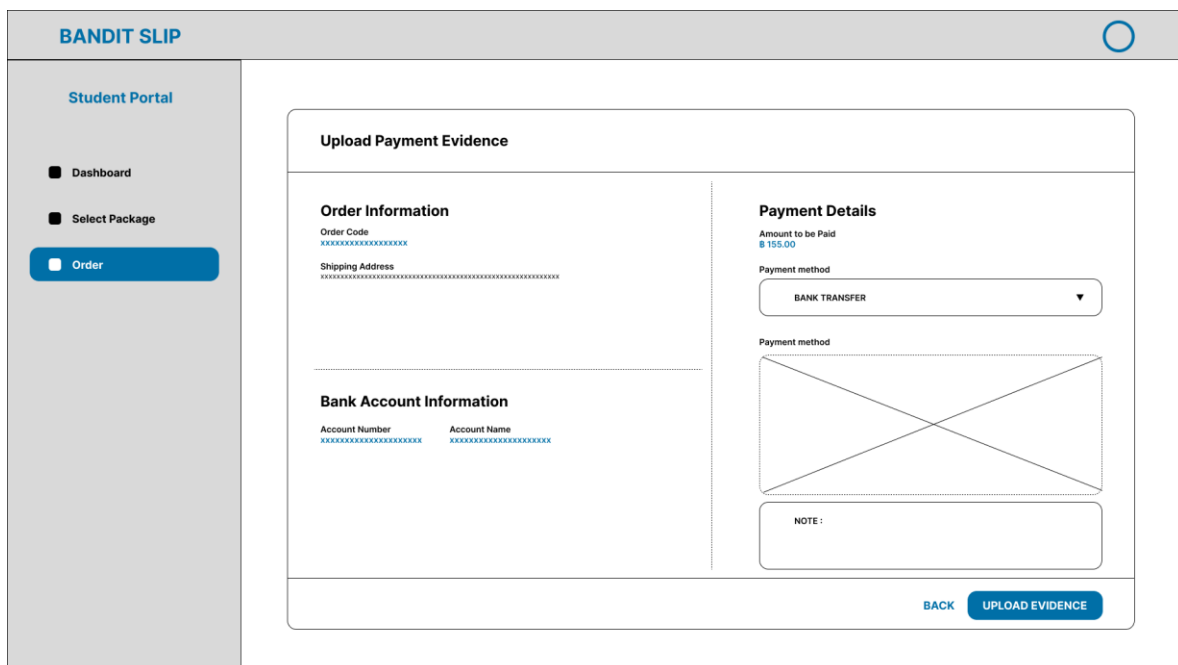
BANDIT SLIP

Student Portal

Dashboard

Select Package

Order

Upload Payment Evidence

Order Information

Order Code
xxxxxxxxxxxxxxxxxx

Shipping Address
xxxxxxxxxxxxxxxxxxxxxxxxxxxxxxxxxxxxxxxxxxxxxxxxxxxxxxxxxxxxxxx

Bank Account Information

Account Number
xxxxxxxxxxxxxxxxxxxxx

Account Name
xxxxxxxxxxxxxxxxxxxxx

Payment Details

Amount to be Paid
B 155.00

Payment method

BANK TRANSFER ▼

Payment method

NOTE :

BACK

UPLOAD EVIDENCE